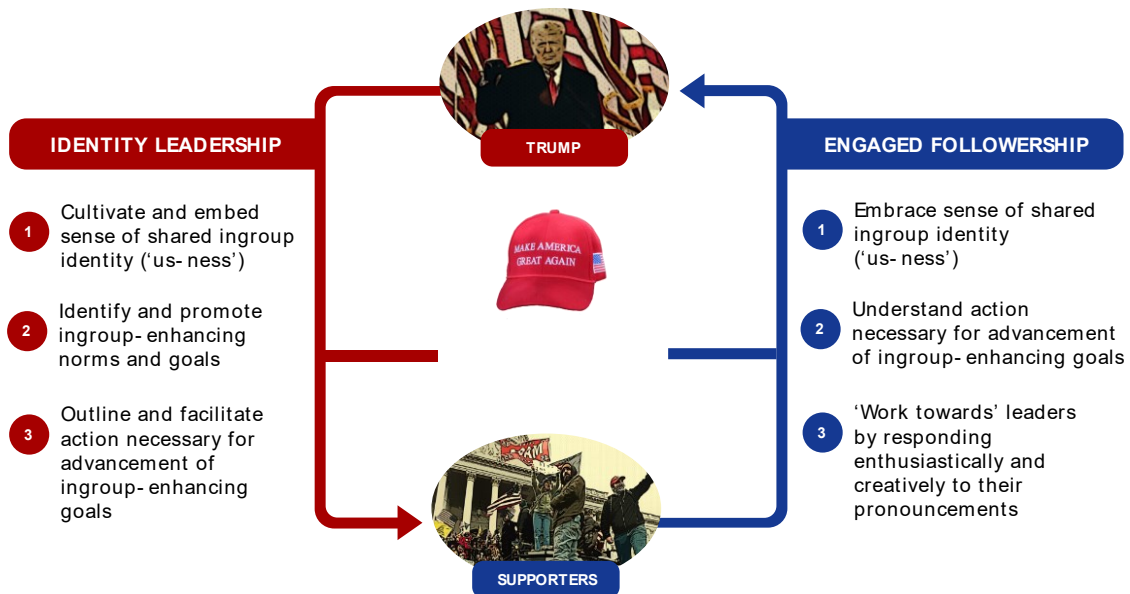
IDENTITY LEADERSHIP

TRUMP

ENGAGED FOLLOWERSHIP

1 Cultivate and embed sense of shared ingroup identity (‘us- ness’)

2 Identify and promote ingroup- enhancing norms and goals

3 Outline and facilitate action necessary for advancement of ingroup- enhancing goals

MAKE AMERICA GREAT AGAIN

1 Embrace sense of shared ingroup identity (‘us- ness’)

2 Understand action necessary for advancement of ingroup- enhancing goals

3 ‘Work towards’ leaders by responding enthusiastically and creatively to their pronouncements

SUPPORTERS